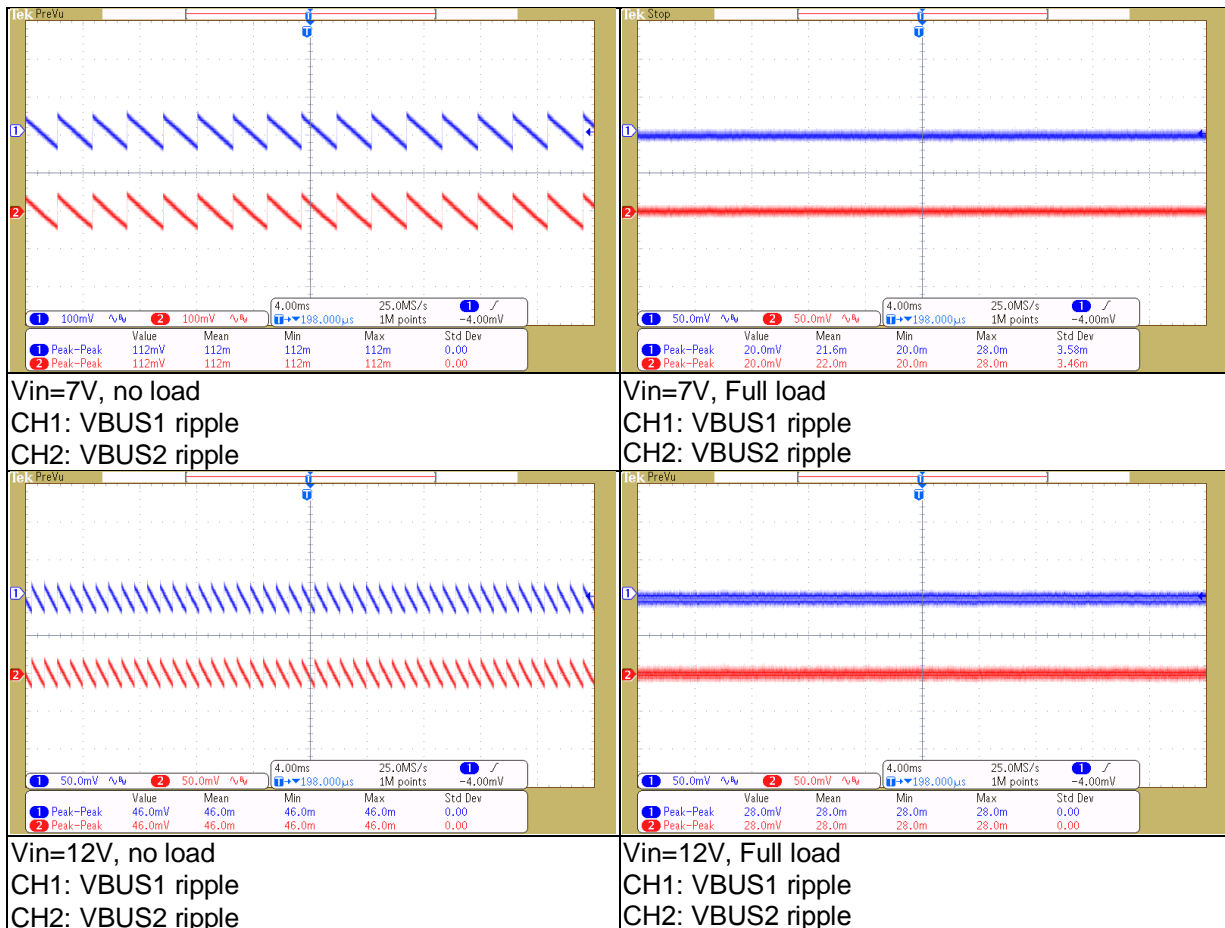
Tek PreVu

1
2

1 100mV 2 100mV
4.00ms 25.0MS/s
T→▼198.000µs 1M points
1 -4.00mV

| | Value | Mean | Min | Max | Std Dev |
|---|---|---|---|---|---|
| 1 Peak-Peak | 112mV | 112m | 112m | 112m | 0.00 |
| 2 Peak-Peak | 112mV | 112m | 112m | 112m | 0.00 |

Vin=7V, no load
CH1: VBUS1 ripple
CH2: VBUS2 ripple

Tek Stop

1
2

1 50.0mV 2 50.0mV
4.00ms 25.0MS/s
T→▼198.000µs 1M points
1 -4.00mV

| | Value | Mean | Min | Max | Std Dev |
|---|---|---|---|---|---|
| 1 Peak-Peak | 20.0mV | 21.6m | 20.0m | 28.0m | 3.58m |
| 2 Peak-Peak | 20.0mV | 22.0m | 20.0m | 28.0m | 3.46m |

Vin=7V, Full load
CH1: VBUS1 ripple
CH2: VBUS2 ripple

Tek PreVu

1
2

1 50.0mV 2 50.0mV
4.00ms 25.0MS/s
T→▼198.000µs 1M points
1 -4.00mV

| | Value | Mean | Min | Max | Std Dev |
|---|---|---|---|---|---|
| 1 Peak-Peak | 46.0mV | 46.0m | 46.0m | 46.0m | 0.00 |
| 2 Peak-Peak | 46.0mV | 46.0m | 46.0m | 46.0m | 0.00 |

Vin=12V, no load
CH1: VBUS1 ripple
CH2: VBUS2 ripple

Tek PreVu

1
2

1 50.0mV 2 50.0mV
4.00ms 25.0MS/s
T→▼198.000µs 1M points
1 -4.00mV

| | Value | Mean | Min | Max | Std Dev |
|---|---|---|---|---|---|
| 1 Peak-Peak | 28.0mV | 28.0m | 28.0m | 28.0m | 0.00 |
| 2 Peak-Peak | 28.0mV | 28.0m | 28.0m | 28.0m | 0.00 |

Vin=12V, Full load
CH1: VBUS1 ripple
CH2: VBUS2 ripple